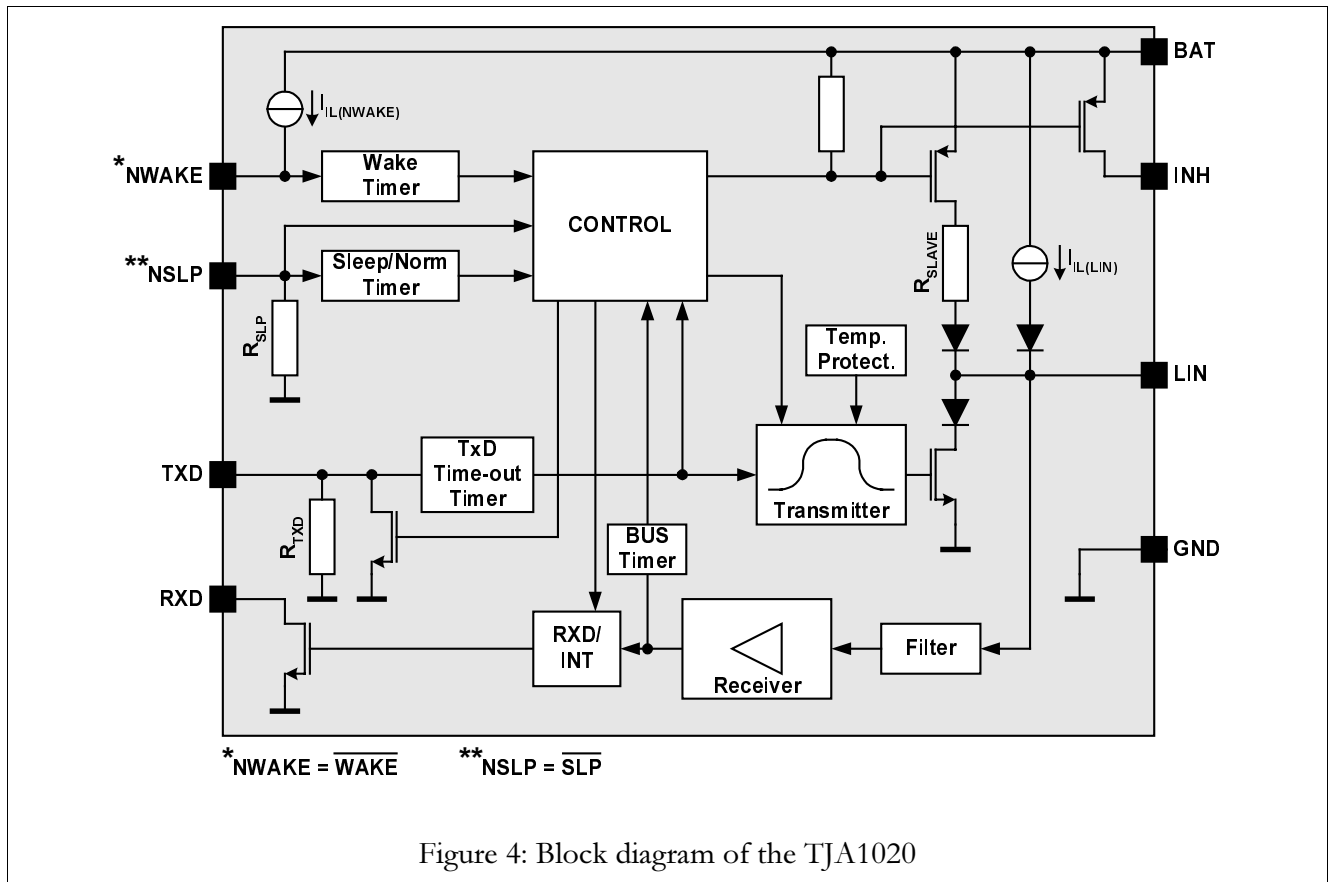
BAT

$I_{IL(NWAKE)}$

*NWAKE

Wake Timer

CONTROL

INH

**NSLP

Sleep/Norm Timer

$R_{SLAVE}$

$I_{IL(LIN)}$

$R_{SLP}$

Temp. Protect.

LIN

TXD

TxD Time-out Timer

Transmitter

$R_{TXD}$

BUS Timer

GND

RXD

RXD/ INT

Receiver

Filter

*NWAKE = $\overline{WAKE}$ **NSLP = $\overline{SLP}$

Figure 4: Block diagram of the TJA1020